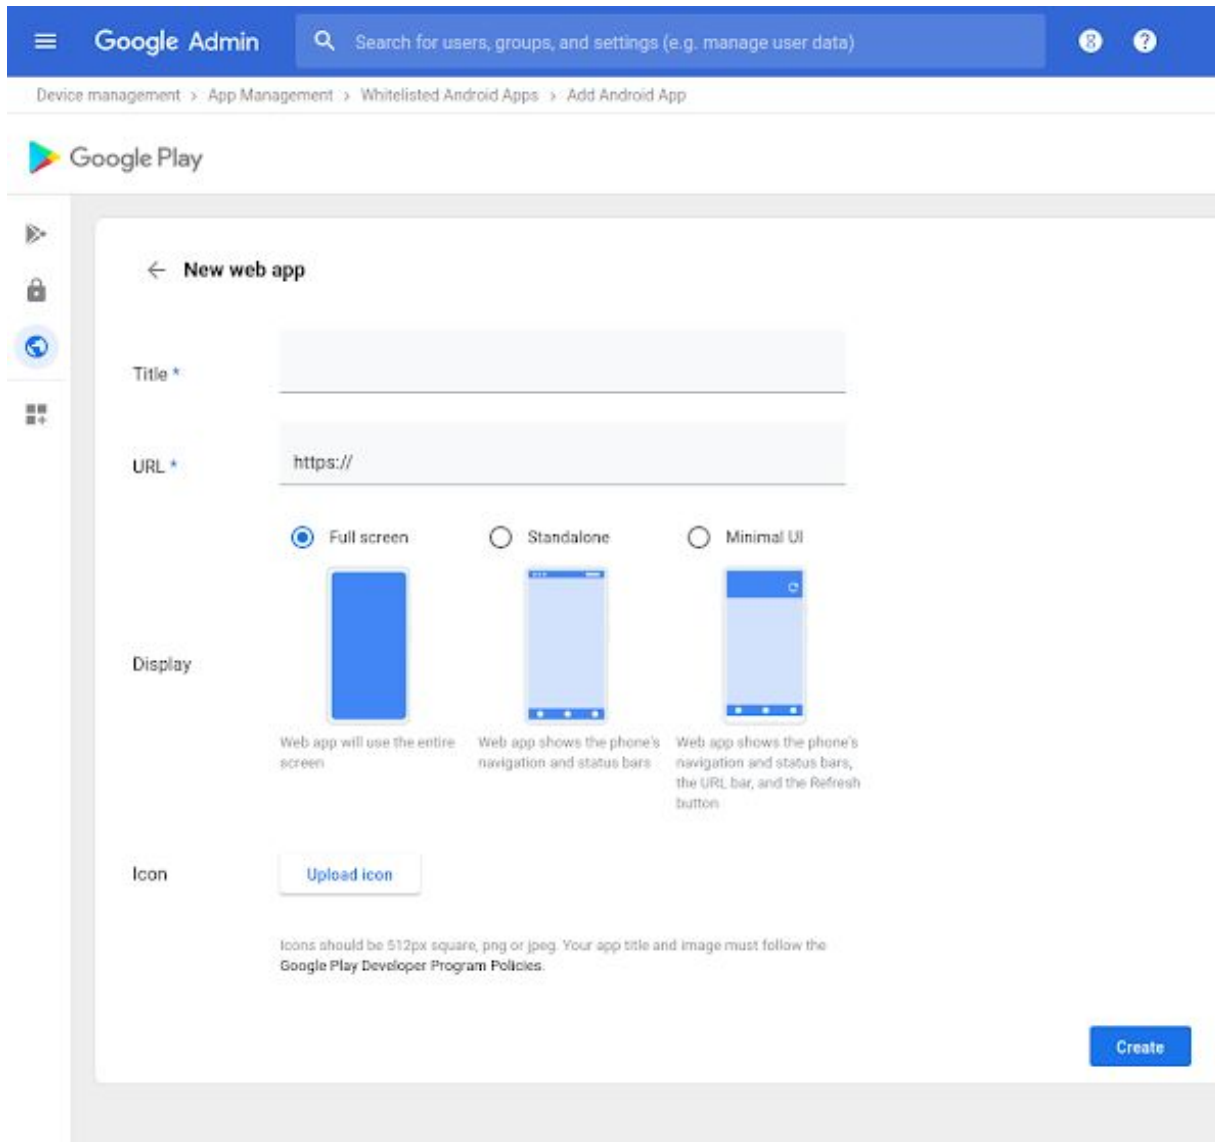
Google Admin

Search for users, groups, and settings (e.g. manage user data)

8

Device management > App Management > Whitelisted Android Apps > Add Android App

Google Play

New web app

Title *

URL *

https://

Full screen

Standalone

Minimal UI

Display

Web app will use the entire screen

Web app shows the phone's navigation and status bars

Web app shows the phone's navigation and status bars, the URL bar, and the Refresh button

Icon

Upload icon

Icons should be 512px square, png or jpeg. Your app title and image must follow the Google Play Developer Program Policies.

Create